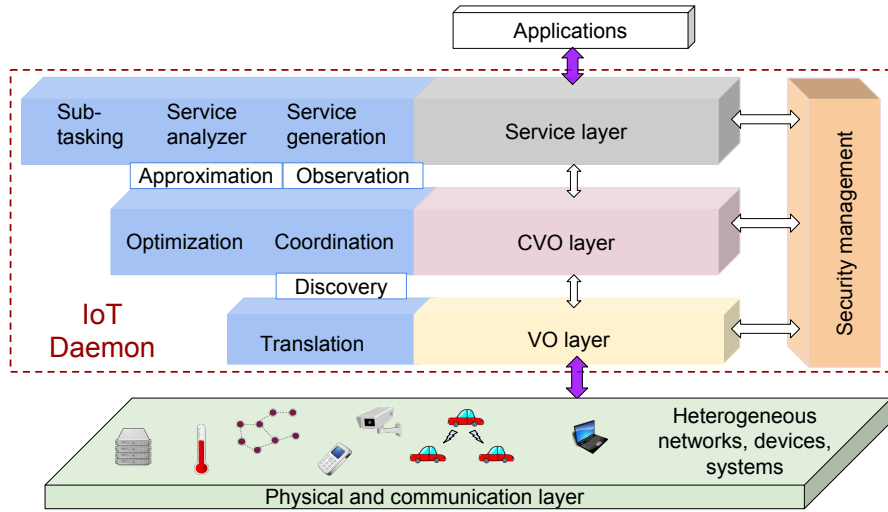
Applications

Sub-tasking

Service analyzer

Service generation

Service layer

Approximation

Observation

Optimization

Coordination

CVO layer

Discovery

IoT Daemon

Translation

VO layer

Security management

Heterogeneous networks, devices, systems

Physical and communication layer